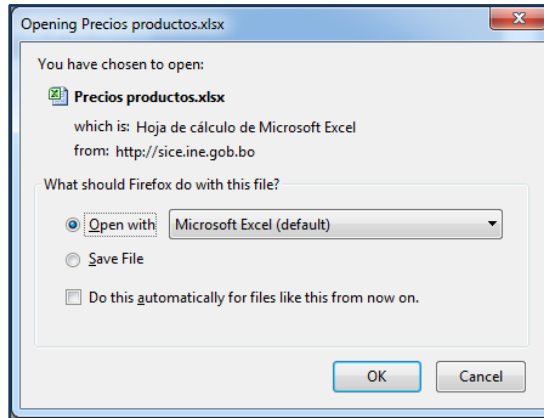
Opening Precios productos.xlsx

You have chosen to open:

Precios productos.xlsx

which is: Hoja de cálculo de Microsoft Excel
from: http://sice.ine.gob.bo

What should Firefox do with this file?

Open with Microsoft Excel (default)

Save File

Do this automatically for files like this from now on.

OK Cancel